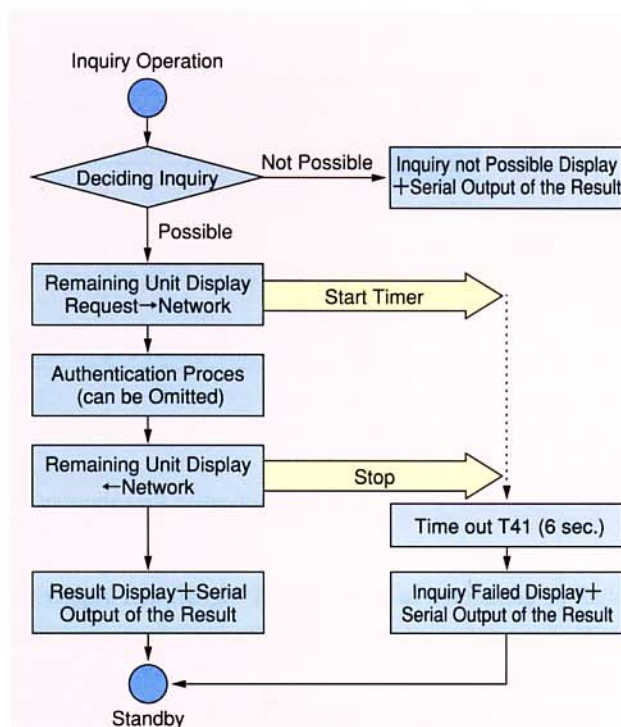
Inquiry Operation

Deciding Inquiry

Not Possible

Inquiry not Possible Display +Serial Output of the Result

Possible

Remaining Unit Display Request→Network

Start Timer

Authentication Proces (can be Omitted)

Remaining Unit Display ←Network

Stop

Time out T41 (6 sec.)

Result Display+Serial Output of the Result

Inquiry Failed Display+ Serial Output of the Result

Standby